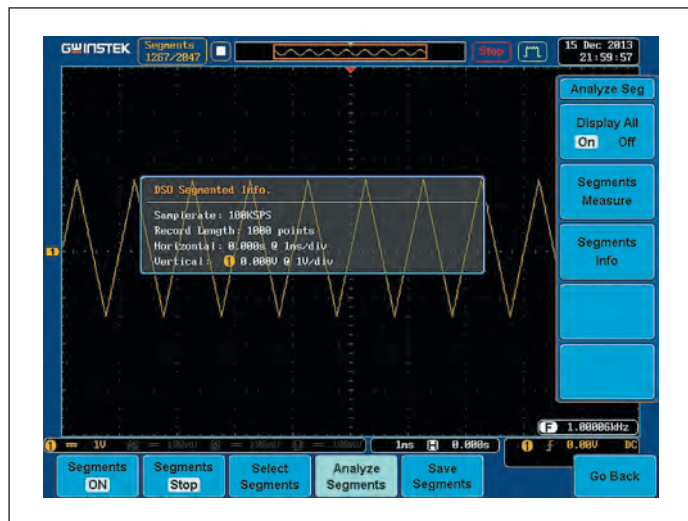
GWINSTEK
Segments
1267/2047
Stop
15 Dec 2013
21:59:57

Analyze Seg
Display All
On Off
Segments
Measure
Segments
Info

DSO Segmented Info.
Samplerate: 100KSPS
Record Length: 1000 points
Horizontal: 0.000s @ 1ms/div
Vertical: 1 0.000V @ 1V/div

1

F 1.00006kHz
1 1V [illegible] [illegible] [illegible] 1ms H 0.000s 1 f 0.00V DC

Segments
ON
Segments
Stop
Select
Segments
Analyze
Segments
Save
Segments
Go Back